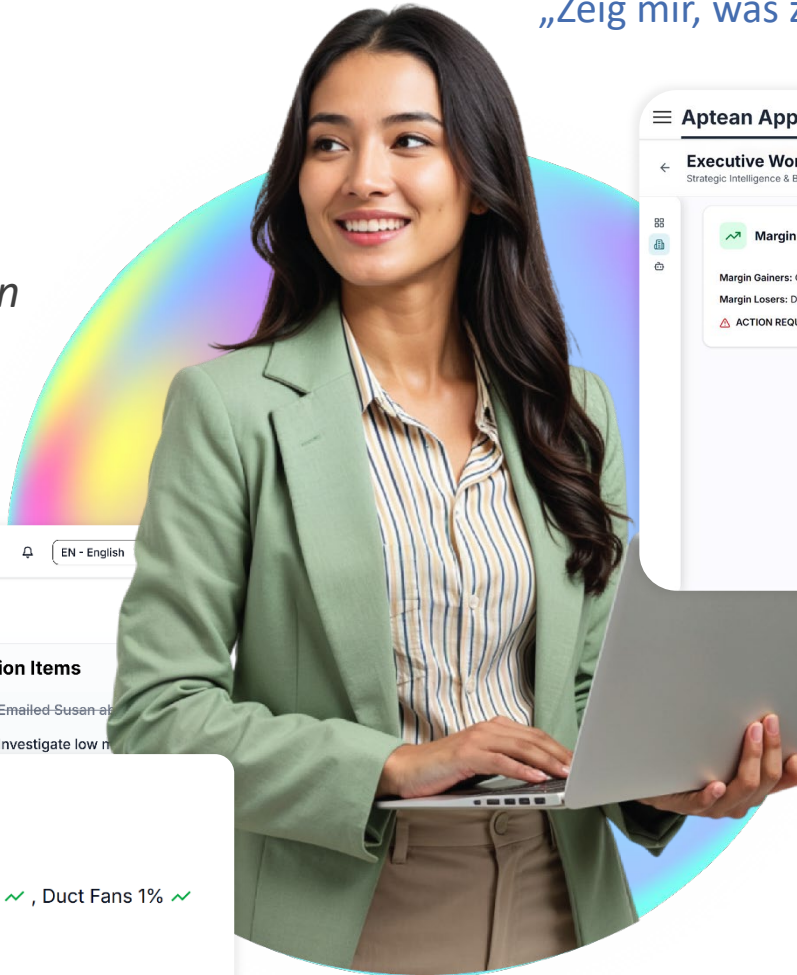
„Zeig mir, was z

n

Aptean App

Executive Wor
Strategic Intelligence & B

Margin

Margin Gainers:

Margin Losers: D

ACTION REQU

EN - English

ion Items

~~Emailed Susan a~~

nvestigate low m

, Duct Fans 1%